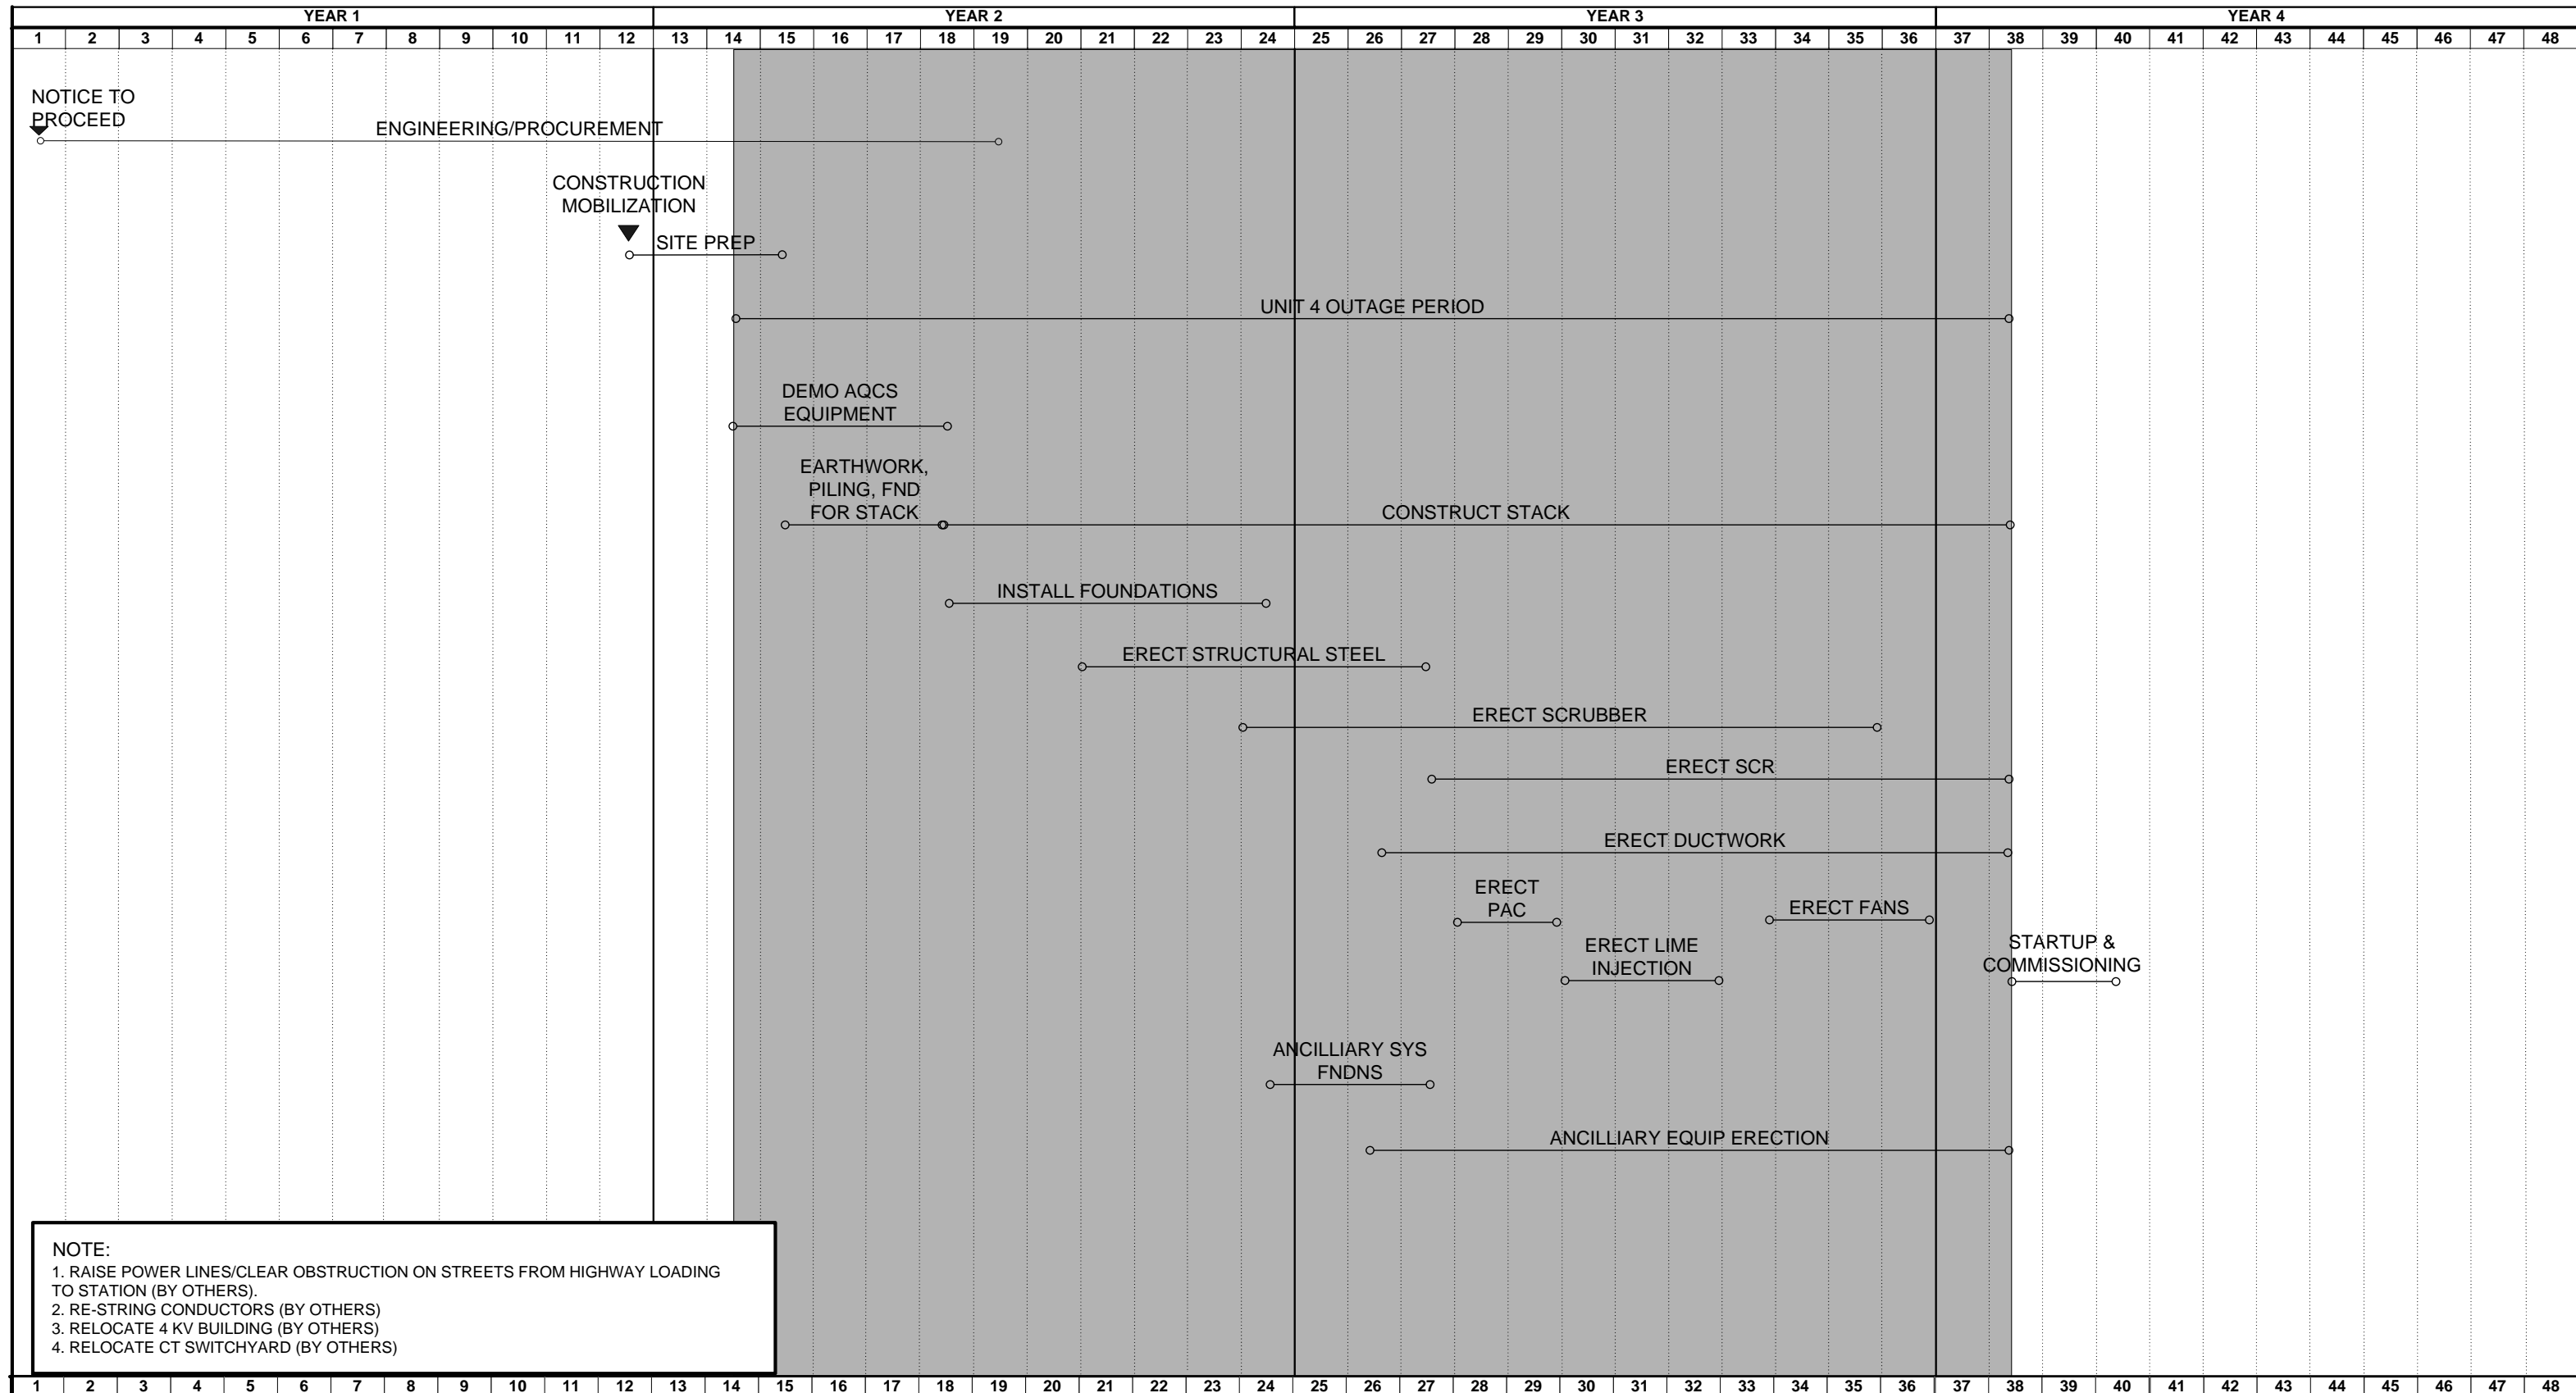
| YEAR 1 | | | | | | | | | | | | YEAR 2 | | | | | | | | | | | | YEAR 3 | | | | | | | | | | | | YEAR 4 | | | | | | | | | | | |
|---|---|---|---|---|---|---|---|---|---|---|---|---|---|---|---|---|---|---|---|---|---|---|---|---|---|---|---|---|---|---|---|---|---|---|---|---|---|---|---|---|---|---|---|---|---|---|---|
| 1 | 2 | 3 | 4 | 5 | 6 | 7 | 8 | 9 | 10 | 11 | 12 | 13 | 14 | 15 | 16 | 17 | 18 | 19 | 20 | 21 | 22 | 23 | 24 | 25 | 26 | 27 | 28 | 29 | 30 | 31 | 32 | 33 | 34 | 35 | 36 | 37 | 38 | 39 | 40 | 41 | 42 | 43 | 44 | 45 | 46 | 47 | 48 |

NOTICE TO PROCEED

ENGINEERING/PROCUREMENT

CONSTRUCTION MOBILIZATION

SITE PREP

UNIT 4 OUTAGE PERIOD

DEMO AQCS EQUIPMENT

EARTHWORK, PILING, FND FOR STACK

CONSTRUCT STACK

INSTALL FOUNDATIONS

ERECT STRUCTURAL STEEL

ERECT SCRUBBER

ERECT SCR

ERECT DUCTWORK

ERECT PAC

ERECT FANS

ERECT LIME INJECTION

STARTUP & COMMISSIONING

ANCILLIARY SYS FNDNS

ANCILLIARY EQUIP ERECTION

NOTE:
1. RAISE POWER LINES/CLEAR OBSTRUCTION ON STREETS FROM HIGHWAY LOADING TO STATION (BY OTHERS).
2. RE-STRING CONDUCTORS (BY OTHERS)
3. RELOCATE 4 KV BUILDING (BY OTHERS)
4. RELOCATE CT SWITCHYARD (BY OTHERS)

| 1 | 2 | 3 | 4 | 5 | 6 | 7 | 8 | 9 | 10 | 11 | 12 | 13 | 14 | 15 | 16 | 17 | 18 | 19 | 20 | 21 | 22 | 23 | 24 | 25 | 26 | 27 | 28 | 29 | 30 | 31 | 32 | 33 | 34 | 35 | 36 | 37 | 38 | 39 | 40 | 41 | 42 | 43 | 44 | 45 | 46 | 47 | 48 |
|---|---|---|---|---|---|---|---|---|---|---|---|---|---|---|---|---|---|---|---|---|---|---|---|---|---|---|---|---|---|---|---|---|---|---|---|---|---|---|---|---|---|---|---|---|---|---|---|